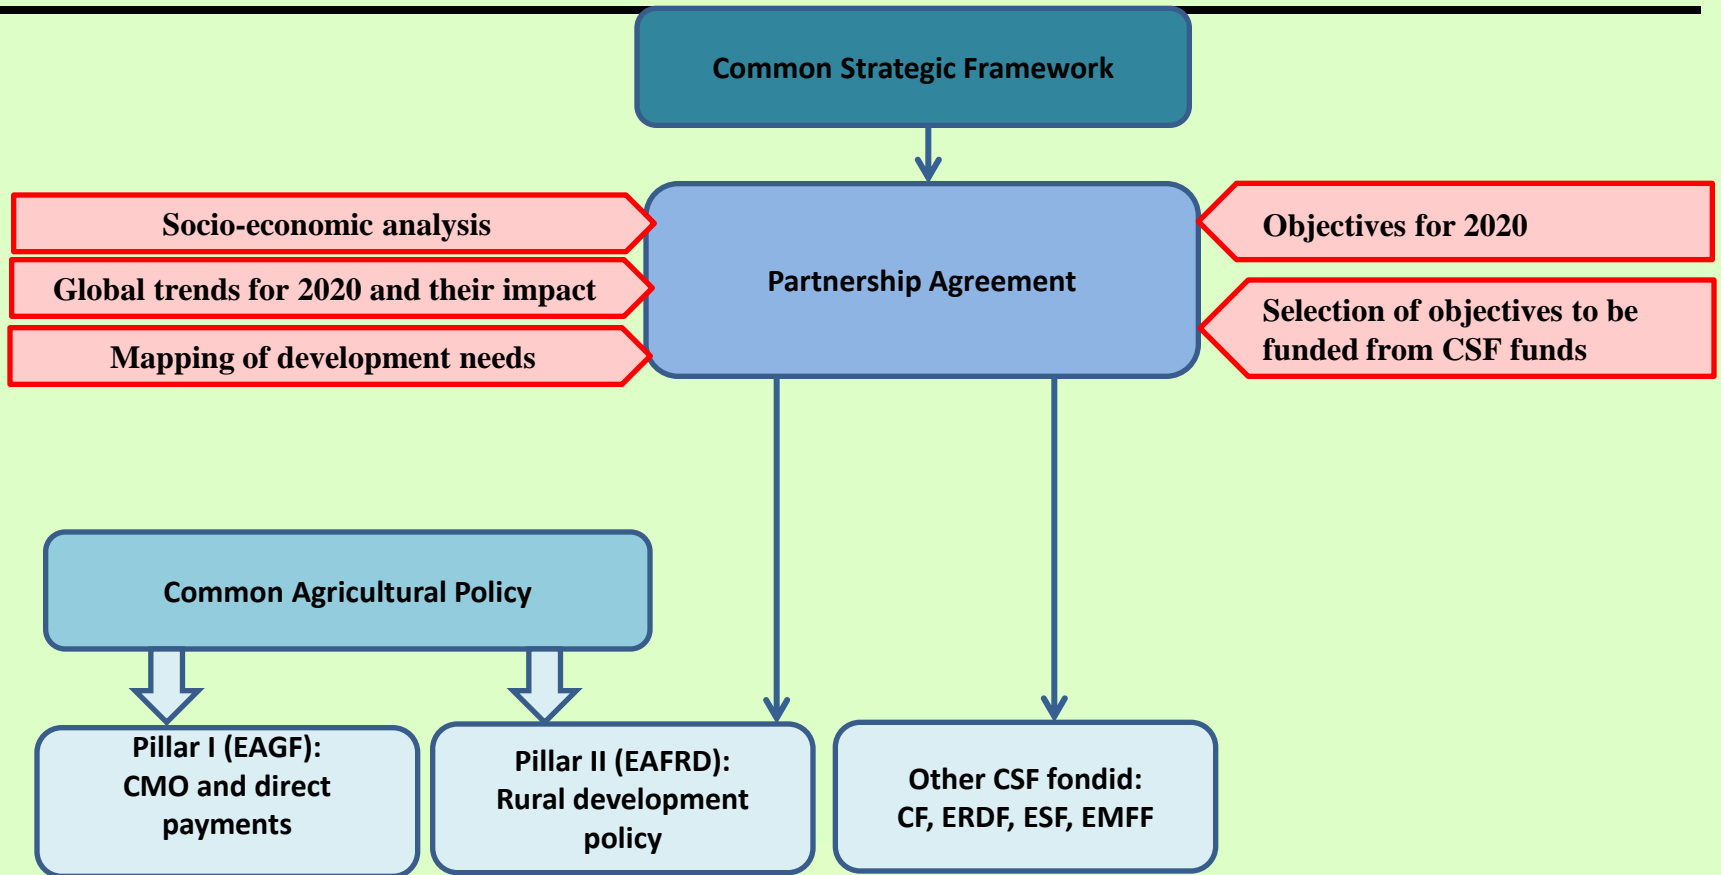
Common Strategic Framework

Socio-economic analysis

Global trends for 2020 and their impact

Mapping of development needs

Partnership Agreement

Objectives for 2020

Selection of objectives to be funded from CSF funds

Common Agricultural Policy

Pillar I (EAGF): CMO and direct payments

Pillar II (EAFRD): Rural development policy

Other CSF fondid: CF, ERDF, ESF, EMFF